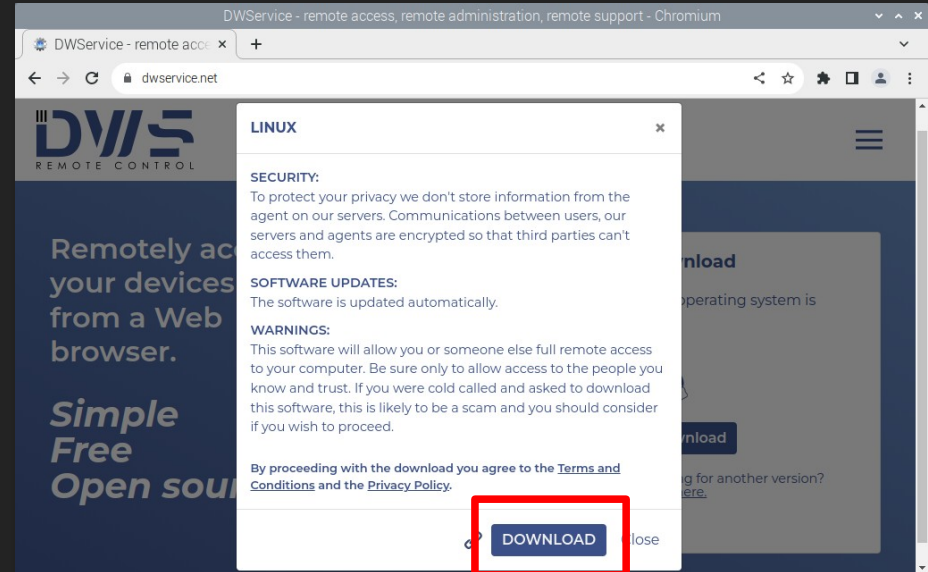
DWService - remote access, remote administration, remote support - Chromium

DWService - remote acce ×

+

dwservice.net

DWS
REMOTE CONTROL

Remotely ac
your devices
from a Web
browser.

Simple
Free
Open sou

nload

operating system is

nload

g for another version?
ere.

LINUX ×

SECURITY:
To protect your privacy we don't store information from the agent on our servers. Communications between users, our servers and agents are encrypted so that third parties can't access them.

SOFTWARE UPDATES:
The software is updated automatically.

WARNINGS:
This software will allow you or someone else full remote access to your computer. Be sure only to allow access to the people you know and trust. If you were cold called and asked to download this software, this is likely to be a scam and you should consider if you wish to proceed.

By proceeding with the download you agree to the Terms and Conditions and the Privacy Policy.

DOWNLOAD Close